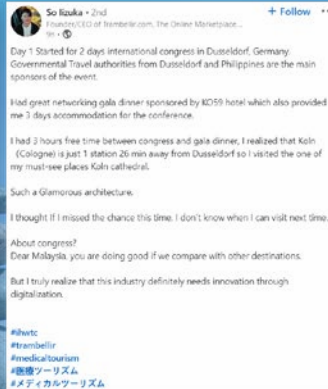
So Iizuka • 2nd
Founder/CEO of trambellir.com, The Online Marketplace...
9h •

+ Follow

Day 1 Started for 2 days international congress in Dusseldorf, Germany. Governmental Travel authorities from Dusseldorf and Philippines are the main sponsors of the event.

Had great networking gala dinner sponsored by KO59 hotel which also provided me 3 days accommodation for the conference.

I had 3 hours free time between congress and gala dinner, I realized that Koln (Cologne) is just 1 station 26 min away from Dusseldorf so I visited the one of my must-see places Koln cathedral.

Such a Glamorous architecture.

I thought If I missed the chance this time, I don't know when I can visit next time.

About congress?
Dear Malaysia, you are doing good if we compare with other destinations.

But I truly realize that this industry definitely needs innovation through digitalization.

#ihwtc
#trambellir
#medicaltourism
#医療ツーリズム
#メディカルツーリズム